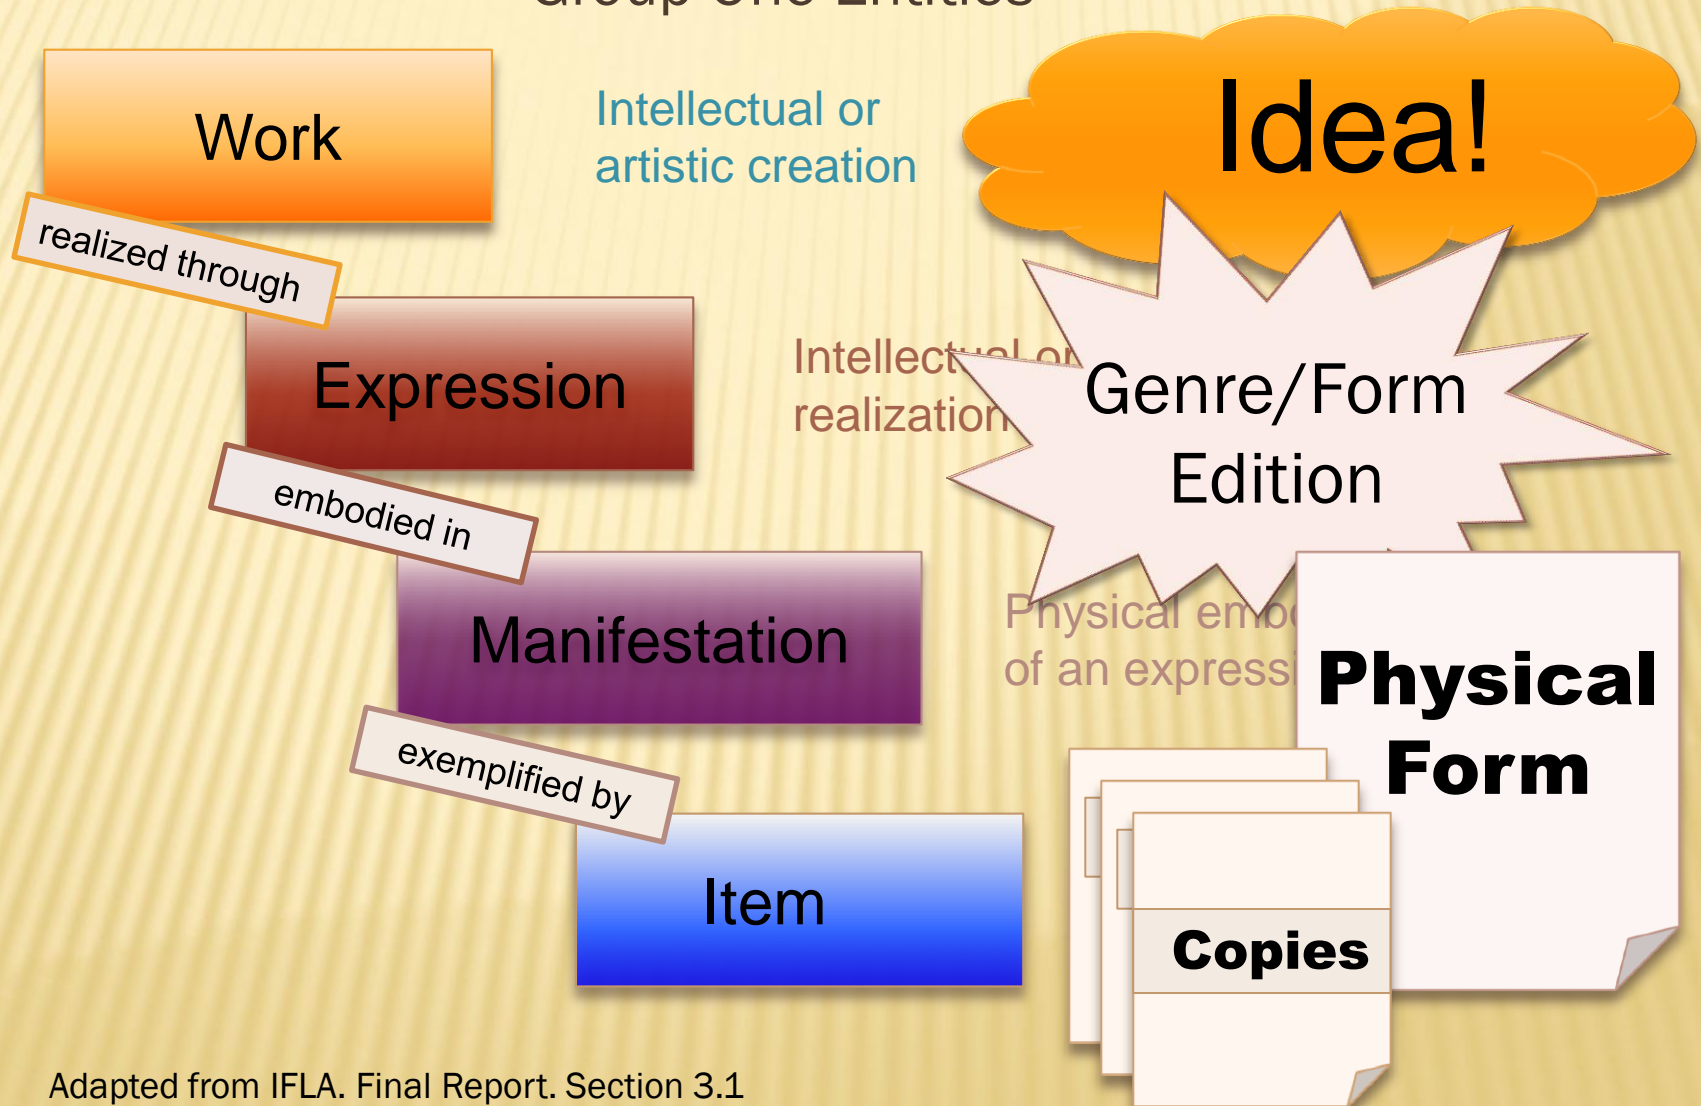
Group One Entities

Work

Intellectual or artistic creation

Idea!

realized through

Expression

Intellectual or realization

Genre/Form Edition

embodied in

Manifestation

Physical embo of an expressi

Physical Form

exemplified by

Item

Copies

Adapted from IFLA. Final Report. Section 3.1